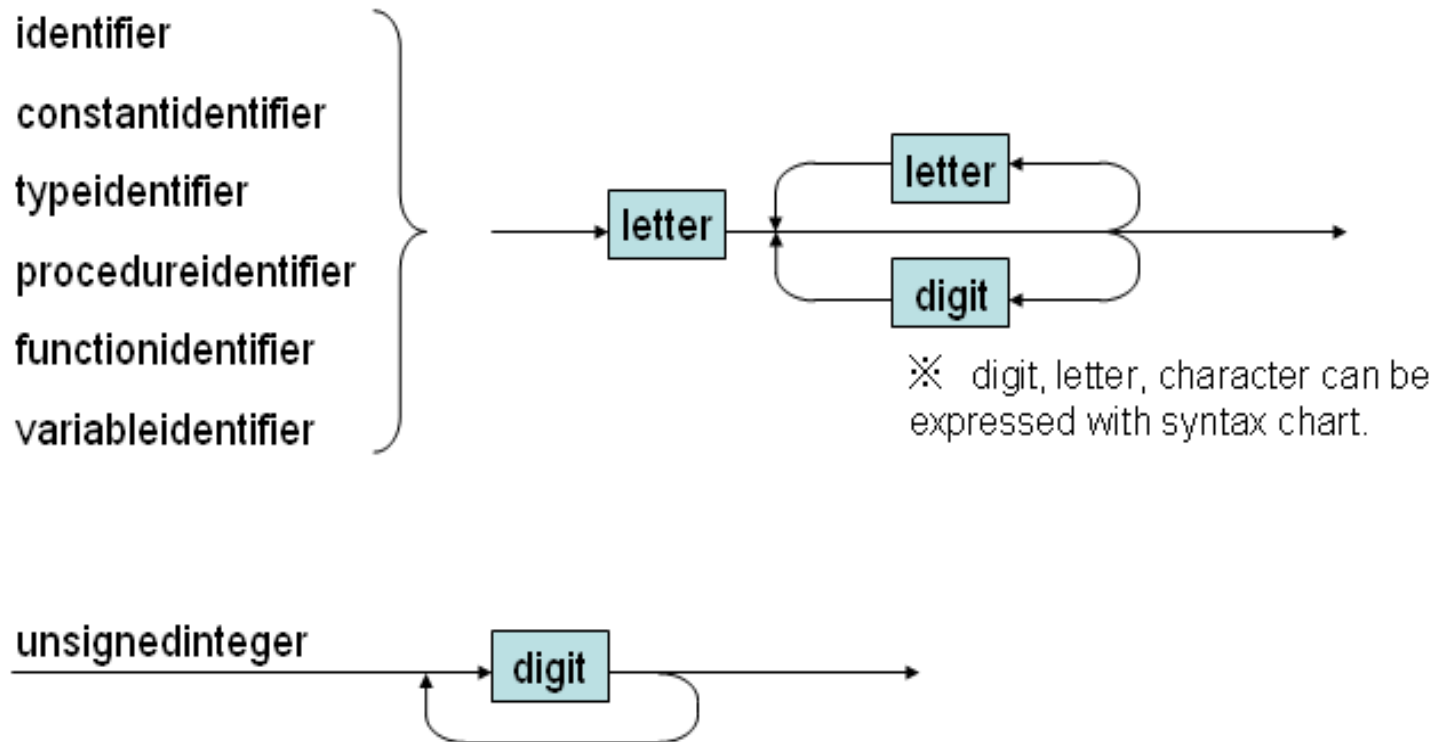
identifier
constantidentifier
typeidentifier
procedureidentifier
functionidentifier
variableidentifier

letter
letter
digit

※ digit, letter, character can be expressed with syntax chart.

unsignedinteger
digit